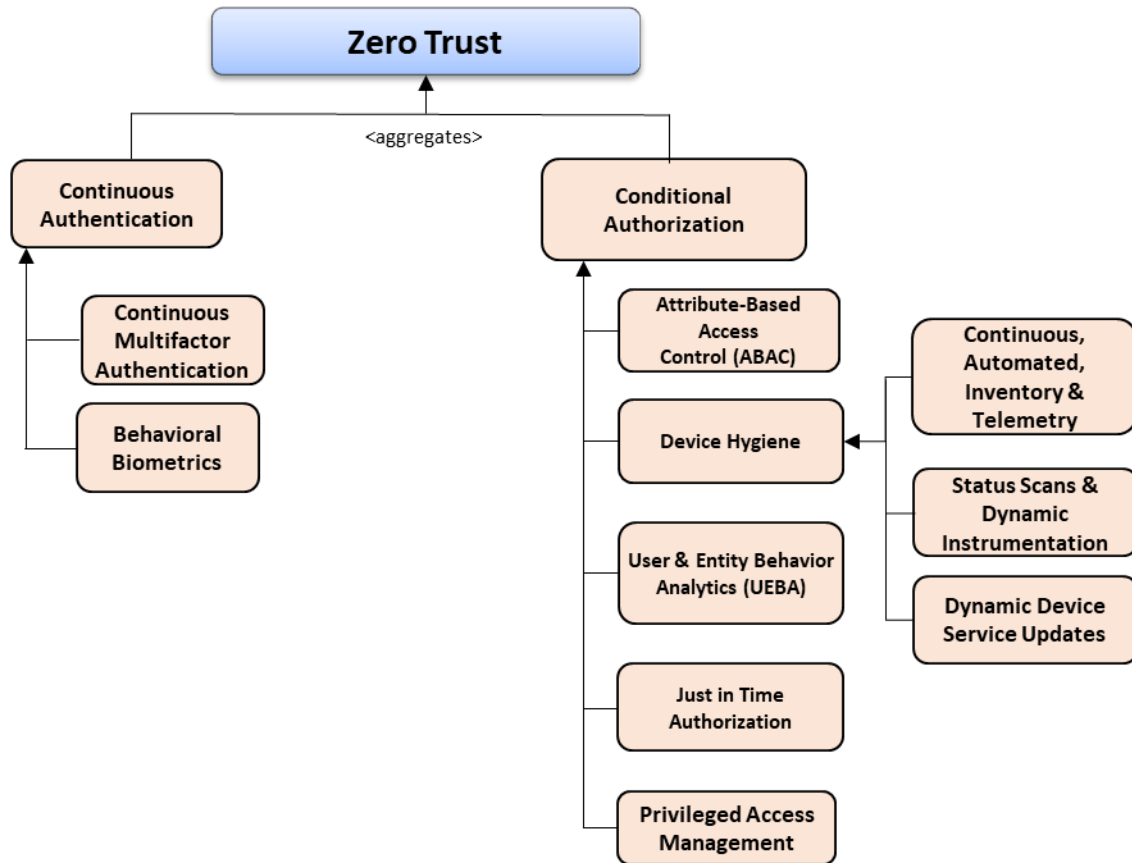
Zero Trust

<aggregates>

Continuous Authentication

Continuous Multifactor Authentication

Behavioral Biometrics

Conditional Authorization

Attribute-Based Access Control (ABAC)

Device Hygiene

Continuous, Automated, Inventory & Telemetry

Status Scans & Dynamic Instrumentation

Dynamic Device Service Updates

User & Entity Behavior Analytics (UEBA)

Just in Time Authorization

Privileged Access Management